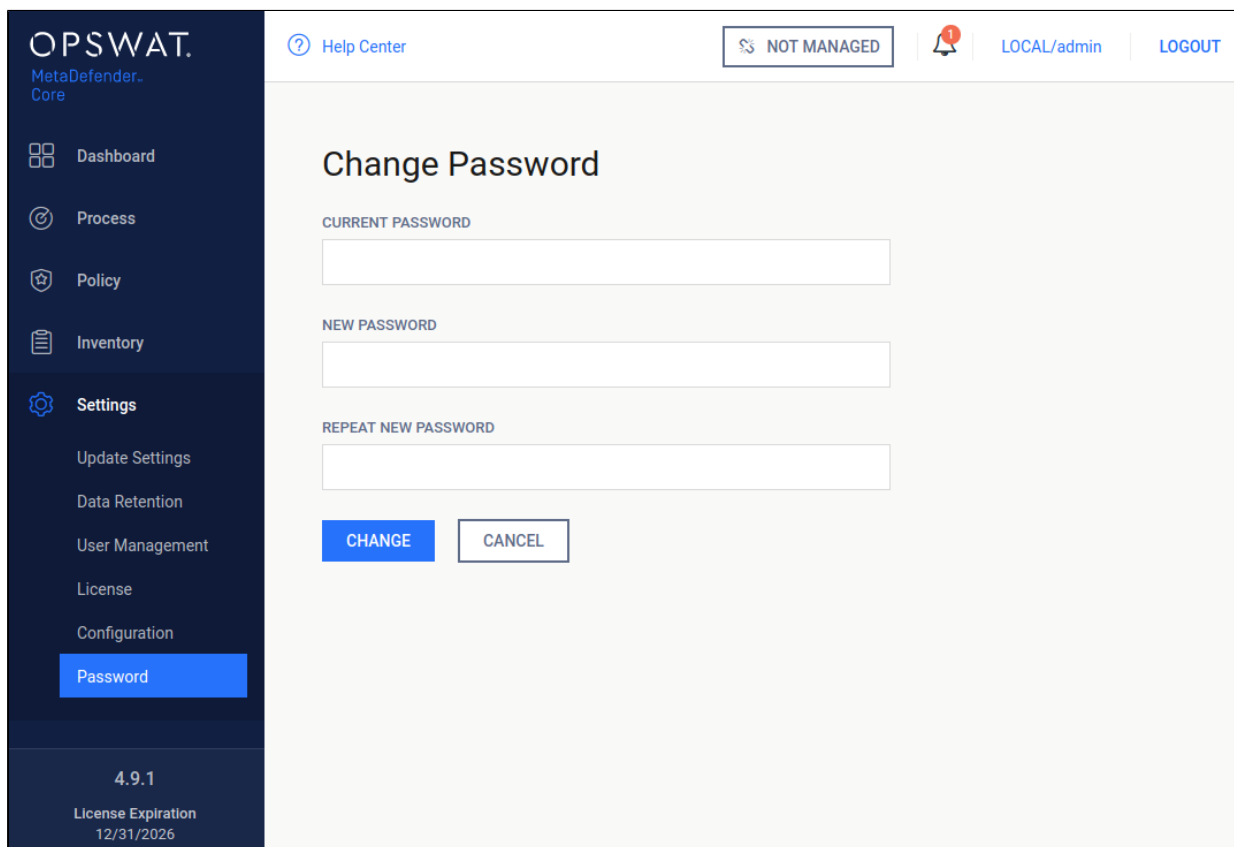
OPSWAT.
MetaDefender™
Core

Dashboard
Process
Policy
Inventory
Settings
Update Settings
Data Retention
User Management
License
Configuration
Password

4.9.1
License Expiration
12/31/2026

Help Center
NOT MANAGED
1
LOCAL/admin
LOGOUT

Change Password

CURRENT PASSWORD

NEW PASSWORD

REPEAT NEW PASSWORD

CHANGE
CANCEL